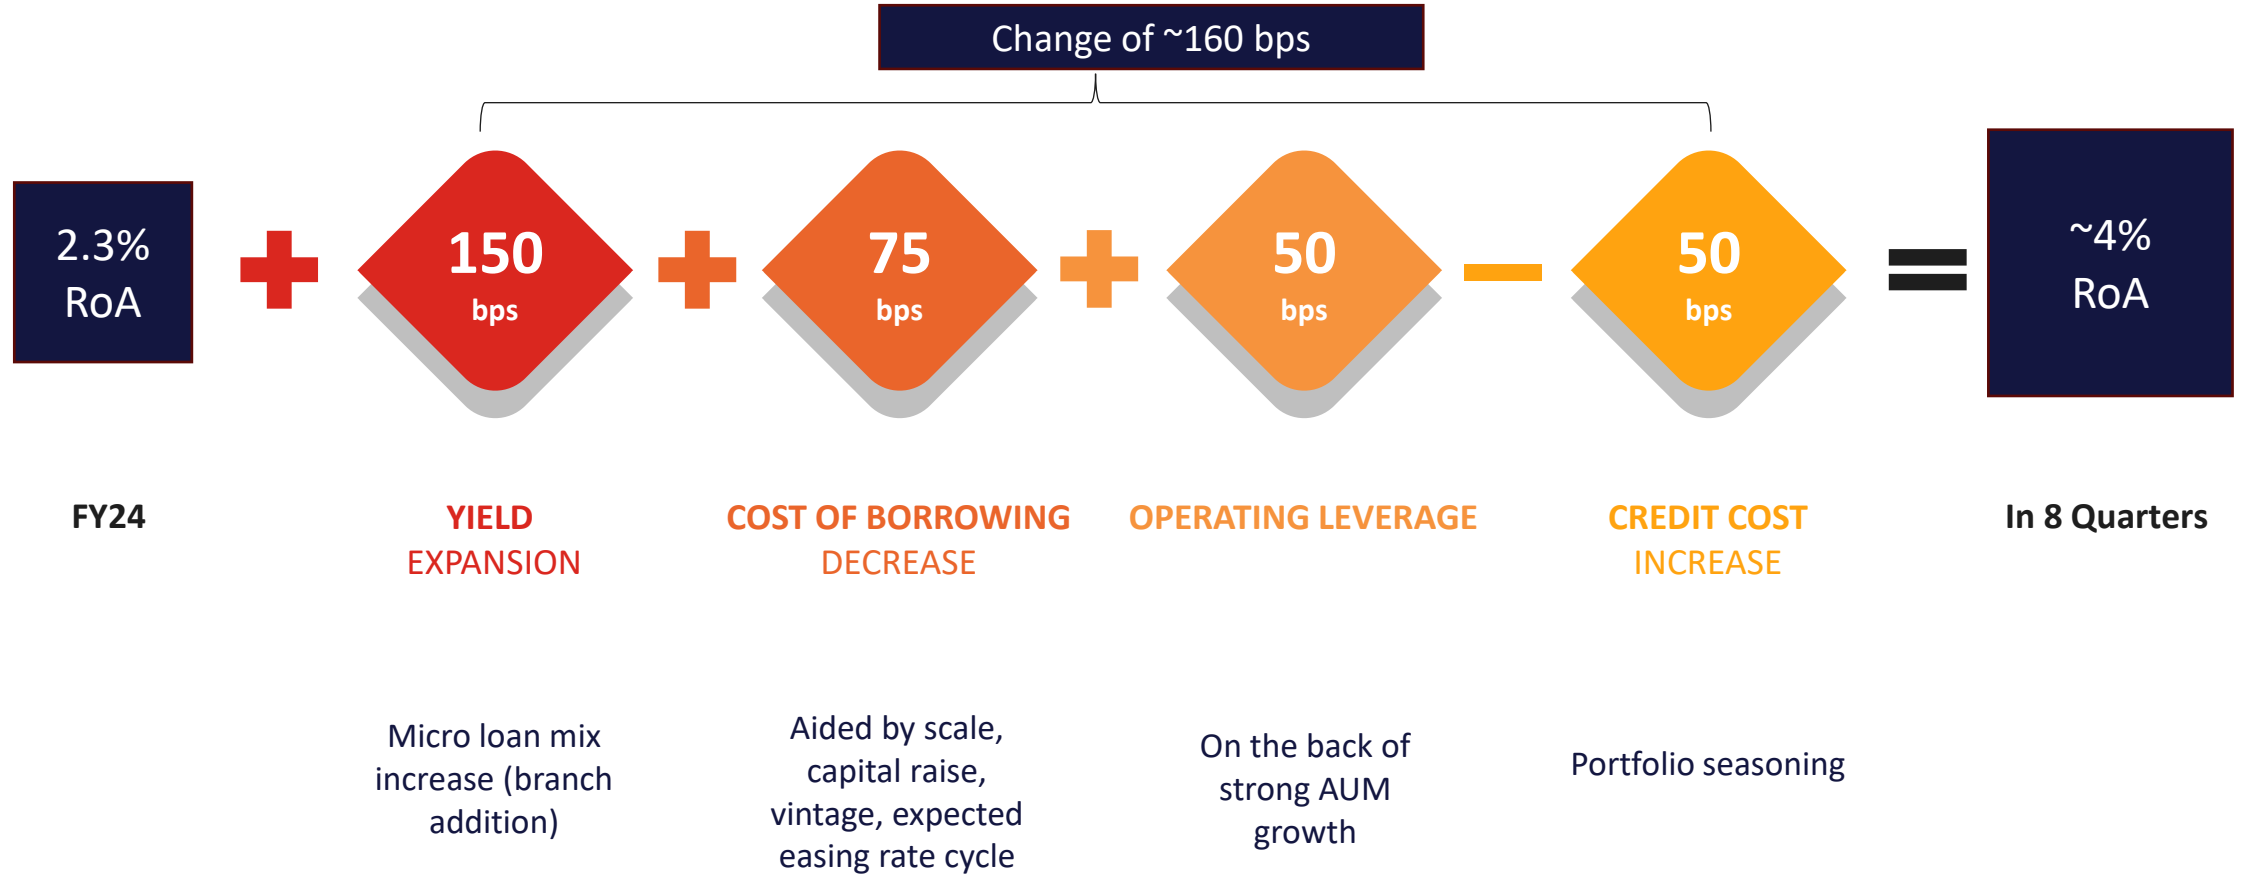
Change of ~160 bps

2.3%
RoA

150
bps

75
bps

50
bps

50
bps

~4%
RoA

FY24

YIELD
EXPANSION

COST OF BORROWING
DECREASE

OPERATING LEVERAGE

CREDIT COST
INCREASE

In 8 Quarters

Micro loan mix increase (branch addition)

Aided by scale, capital raise, vintage, expected easing rate cycle

On the back of strong AUM growth

Portfolio seasoning